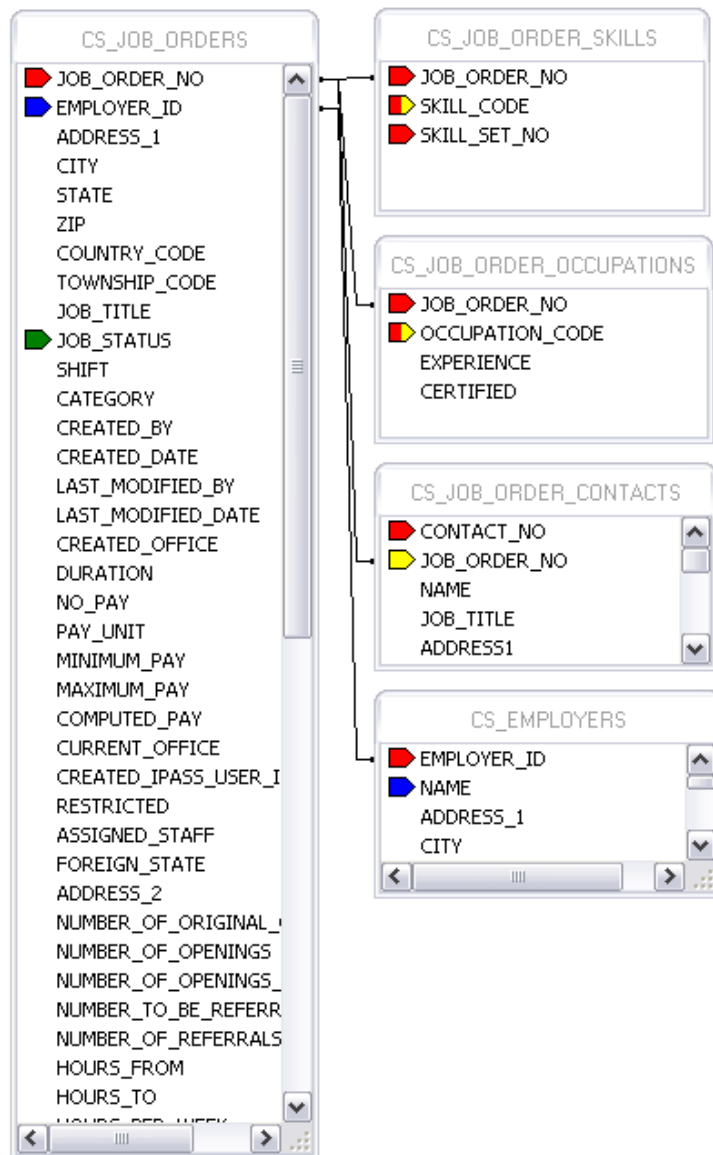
CS_JOB_ORDERS

JOB_ORDER_NO
EMPLOYER_ID
ADDRESS_1
CITY
STATE
ZIP
COUNTRY_CODE
TOWNSHIP_CODE
JOB_TITLE
JOB_STATUS
SHIFT
CATEGORY
CREATED_BY
CREATED_DATE
LAST_MODIFIED_BY
LAST_MODIFIED_DATE
CREATED_OFFICE
DURATION
NO_PAY
PAY_UNIT
MINIMUM_PAY
MAXIMUM_PAY
COMPUTED_PAY
CURRENT_OFFICE
CREATED_IPASS_USER_I
RESTRICTED
ASSIGNED_STAFF
FOREIGN_STATE
ADDRESS_2
NUMBER_OF_ORIGINAL_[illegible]
NUMBER_OF_OPENINGS
NUMBER_OF_OPENINGS_
NUMBER_TO_BE_REFERR
NUMBER_OF_REFERRALS
HOURS_FROM
HOURS_TO
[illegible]

CS_JOB_ORDER_SKILLS

JOB_ORDER_NO
SKILL_CODE
SKILL_SET_NO

CS_JOB_ORDER_OCCUPATIONS

JOB_ORDER_NO
OCCUPATION_CODE
EXPERIENCE
CERTIFIED

CS_JOB_ORDER_CONTACTS

CONTACT_NO
JOB_ORDER_NO
NAME
JOB_TITLE
ADDRESS1

CS_EMPLOYERS

EMPLOYER_ID
NAME
ADDRESS_1
CITY